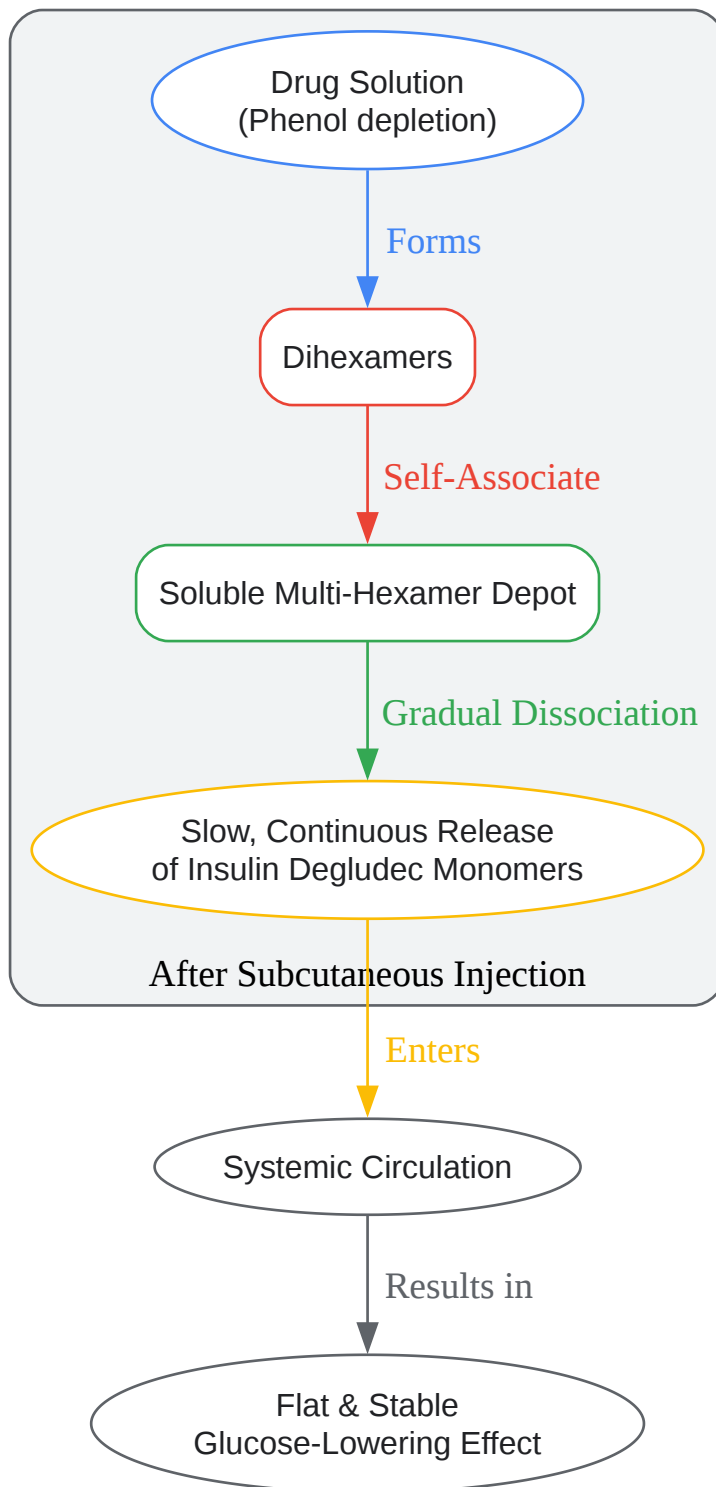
Drug Solution
(Phenol depletion)

Forms

Dihexamers

Self-Associate

Soluble Multi-Hexamer Depot

Gradual Dissociation

Slow, Continuous Release
of Insulin Degludec Monomers

After Subcutaneous Injection

Enters

Systemic Circulation

Results in

Flat & Stable
Glucose-Lowering Effect